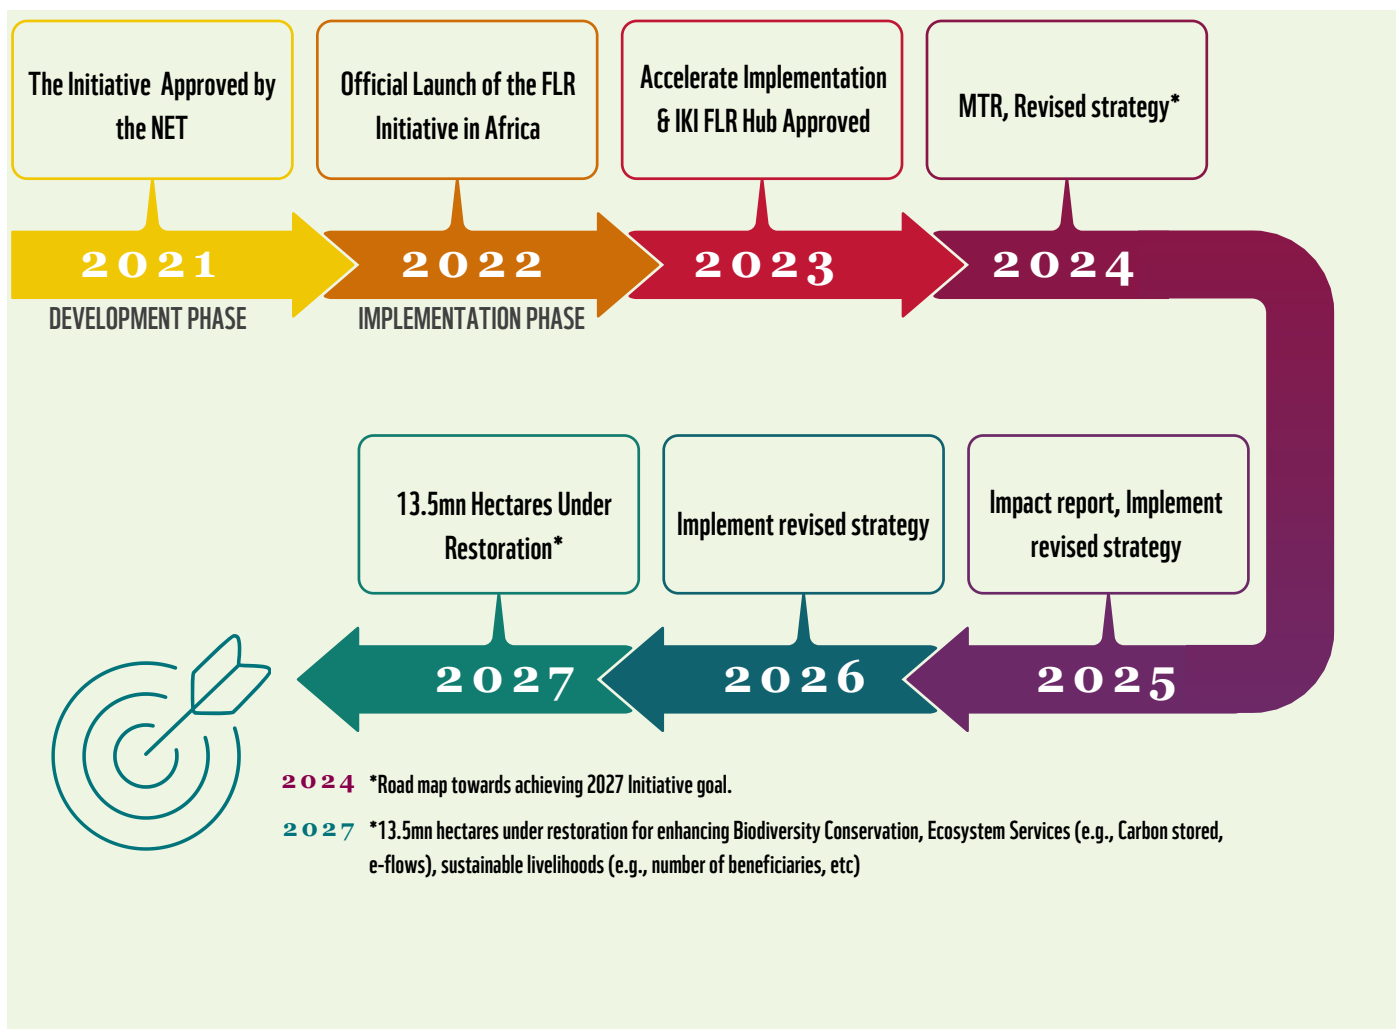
The Initiative Approved by the NET

Official Launch of the FLR Initiative in Africa

Accelerate Implementation & IKI FLR Hub Approved

MTR, Revised strategy*

2021

2022

2023

2024

DEVELOPMENT PHASE

IMPLEMENTATION PHASE

13.5mn Hectares Under Restoration*

Implement revised strategy

Impact report, Implement revised strategy

2027

2026

2025

2024 *Road map towards achieving 2027 Initiative goal.

2027 *13.5mn hectares under restoration for enhancing Biodiversity Conservation, Ecosystem Services (e.g., Carbon stored, e-flows), sustainable livelihoods (e.g., number of beneficiaries, etc)